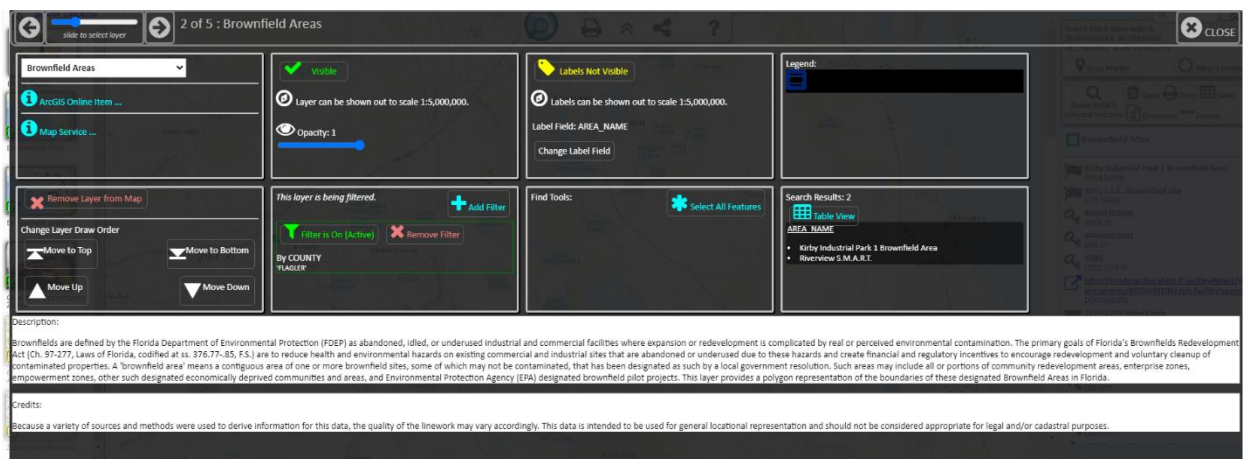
slide to select layer

2 of 5 : Brownfield Areas

CLOSE

Brownfield Areas

ArcGIS Online Item ...

Map Service ...

Visible

Layer can be shown out to scale 1:5,000,000.

Opacity: 1

Labels Not Visible

Labels can be shown out to scale 1:5,000,000.

Label Field: AREA_NAME

Change Label Field

Legend:

Remove Layer from Map

Change Layer Draw Order

Move to Top

Move to Bottom

Move Up

Move Down

This layer is being filtered.

Add Filter

Filter is On (Active)

Remove Filter

By COUNTY
'FLAGLER'

Find Tools:

Select All Features

Search Results: 2

Table View

AREA_NAME

• Kirby Industrial Park 1 Brownfield Area
• Riverview S.M.A.R.T.

Description:

Brownfields are defined by the Florida Department of Environmental Protection (FDEP) as abandoned, idled, or underused industrial and commercial facilities where expansion or redevelopment is complicated by real or perceived environmental contamination. The primary goals of Florida's Brownfields Redevelopment Act (Ch. 97-277, Laws of Florida, codified at ss. 376.77-.85, F.S.) are to reduce health and environmental hazards on existing commercial and industrial sites that are abandoned or underused due to these hazards and create financial and regulatory incentives to encourage redevelopment and voluntary cleanup of contaminated properties. A 'brownfield area' means a contiguous area of one or more brownfield sites, some of which may not be contaminated, that has been designated as such by a local government resolution. Such areas may include all or portions of community redevelopment areas, enterprise zones, empowerment zones, other such designated economically deprived communities and areas, and Environmental Protection Agency (EPA) designated brownfield pilot projects. This layer provides a polygon representation of the boundaries of these designated Brownfield Areas in Florida.

Credits:

Because a variety of sources and methods were used to derive information for this data, the quality of the linework may vary accordingly. This data is intended to be used for general locational representation and should not be considered appropriate for legal and/or cadastral purposes.